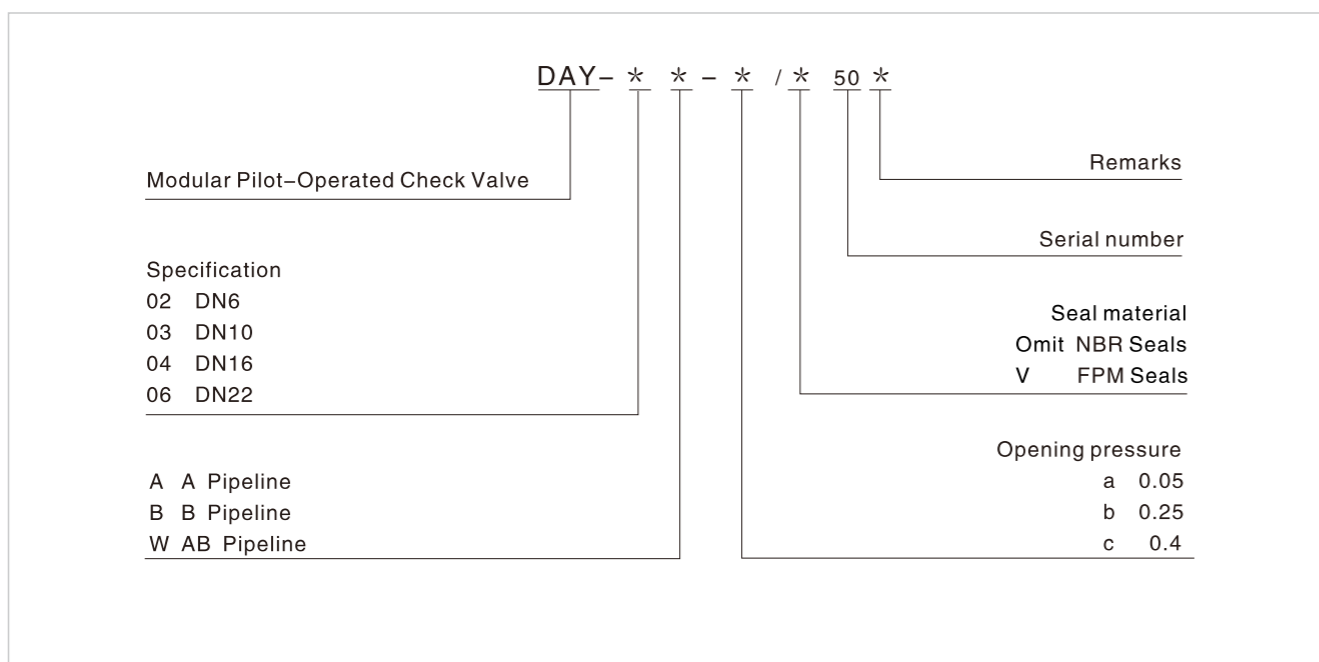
DAY- * * - * / * 50 *

Modular Pilot-Operated Check Valve

Specification
02 DN6
03 DN10
04 DN16
06 DN22

A A Pipeline
B B Pipeline
W AB Pipeline

Remarks

Serial number

Seal material
Omit NBR Seals
V FPM Seals

Opening pressure
a 0.05
b 0.25
c 0.4